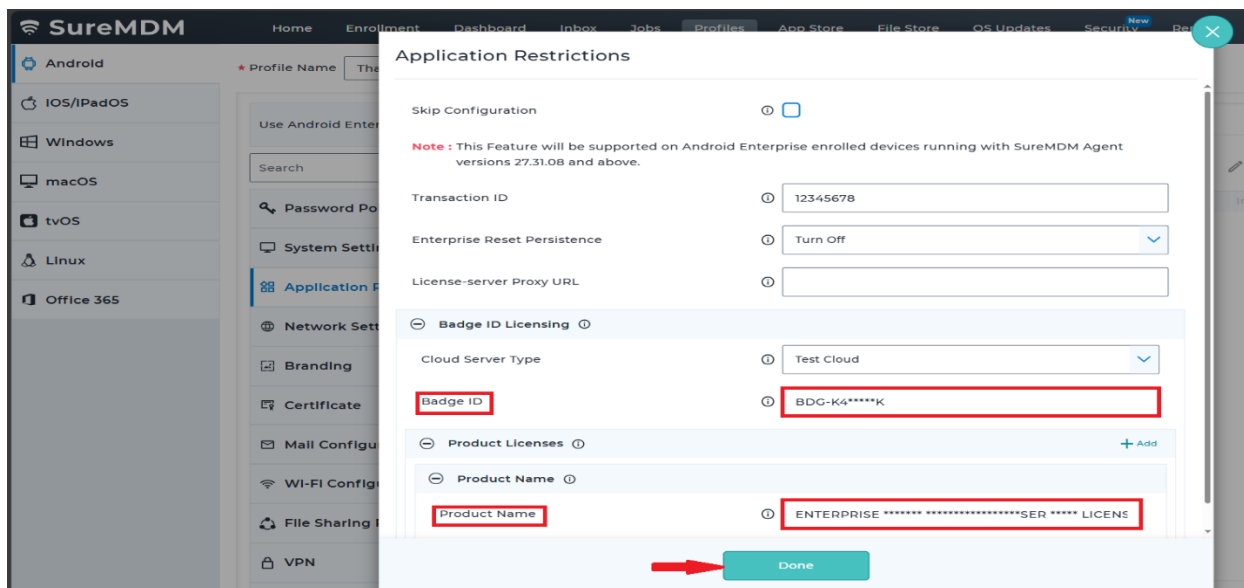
SureMDM

Home Enrollment Dashboard Inbox Jobs Profiles App Store File Store OS Updates Security New Re

Android
iOS/iPadOS
Windows
macOS
tvOS
Linux
Office 365

* Profile Name The

Use Android Enter

Search

Password Po
System Settin
Application P
Network Sett
Branding
Certificate
Mail Configu
Wi-Fi Configu
File Sharing
VPN

Application Restrictions

Skip Configuration

Note : This Feature will be supported on Android Enterprise enrolled devices running with SureMDM Agent versions 27.31.08 and above.

Transaction ID 12345678

Enterprise Reset Persistence Turn Off

License-server Proxy URL

Badge ID Licensing

Cloud Server Type Test Cloud

Badge ID BDG-K4*****K

Product Licenses + Add

Product Name

Product Name ENTERPRISE ******* ******************SER ***** LICENS

Done